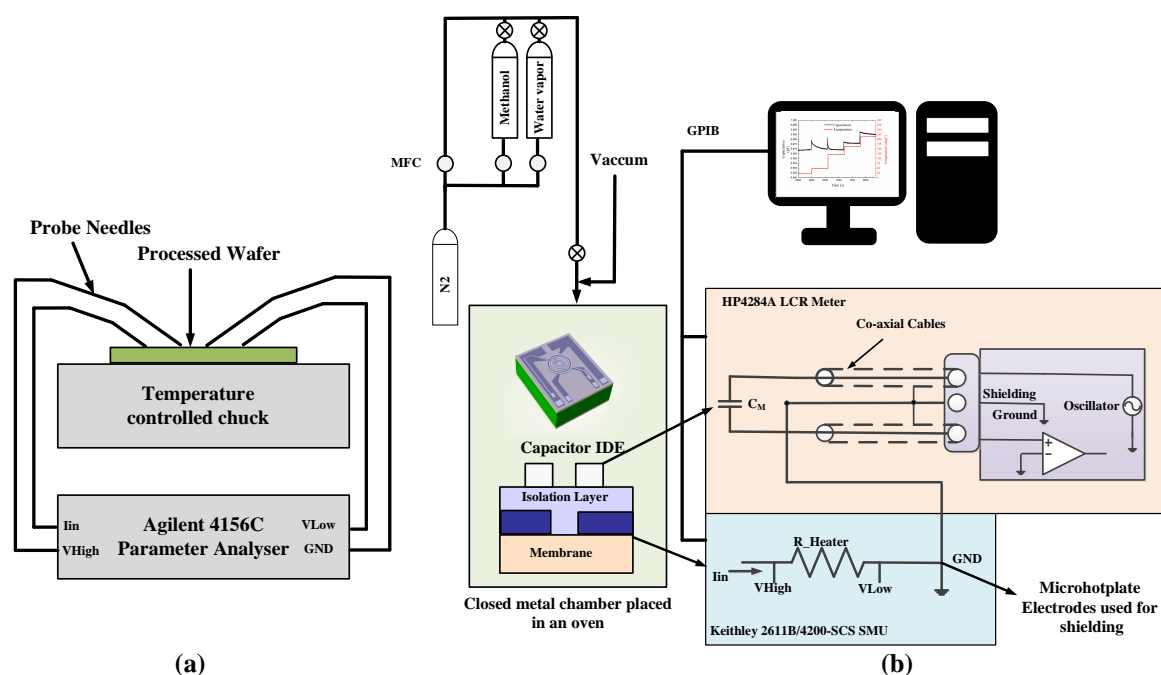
Probe Needles

Processed Wafer

Temperature controlled chuck

Iin
VHigh

Agilent 4156C
Parameter Analyser

VLow
GND

(a)

Methanol

Water vapor

MFC

N2

Vaccum

Capacitor IDE

Isolation Layer

Membrane

Closed metal chamber placed in an oven

GPIB

HP4284A LCR Meter

Co-axial Cables

$C_M$

Shielding

Ground

Oscillator

R_Heater

Iin

VHigh

VLow

GND

Keithley 2611B/4200-SCS SMU

Microhotplate Electrodes used for shielding

(b)